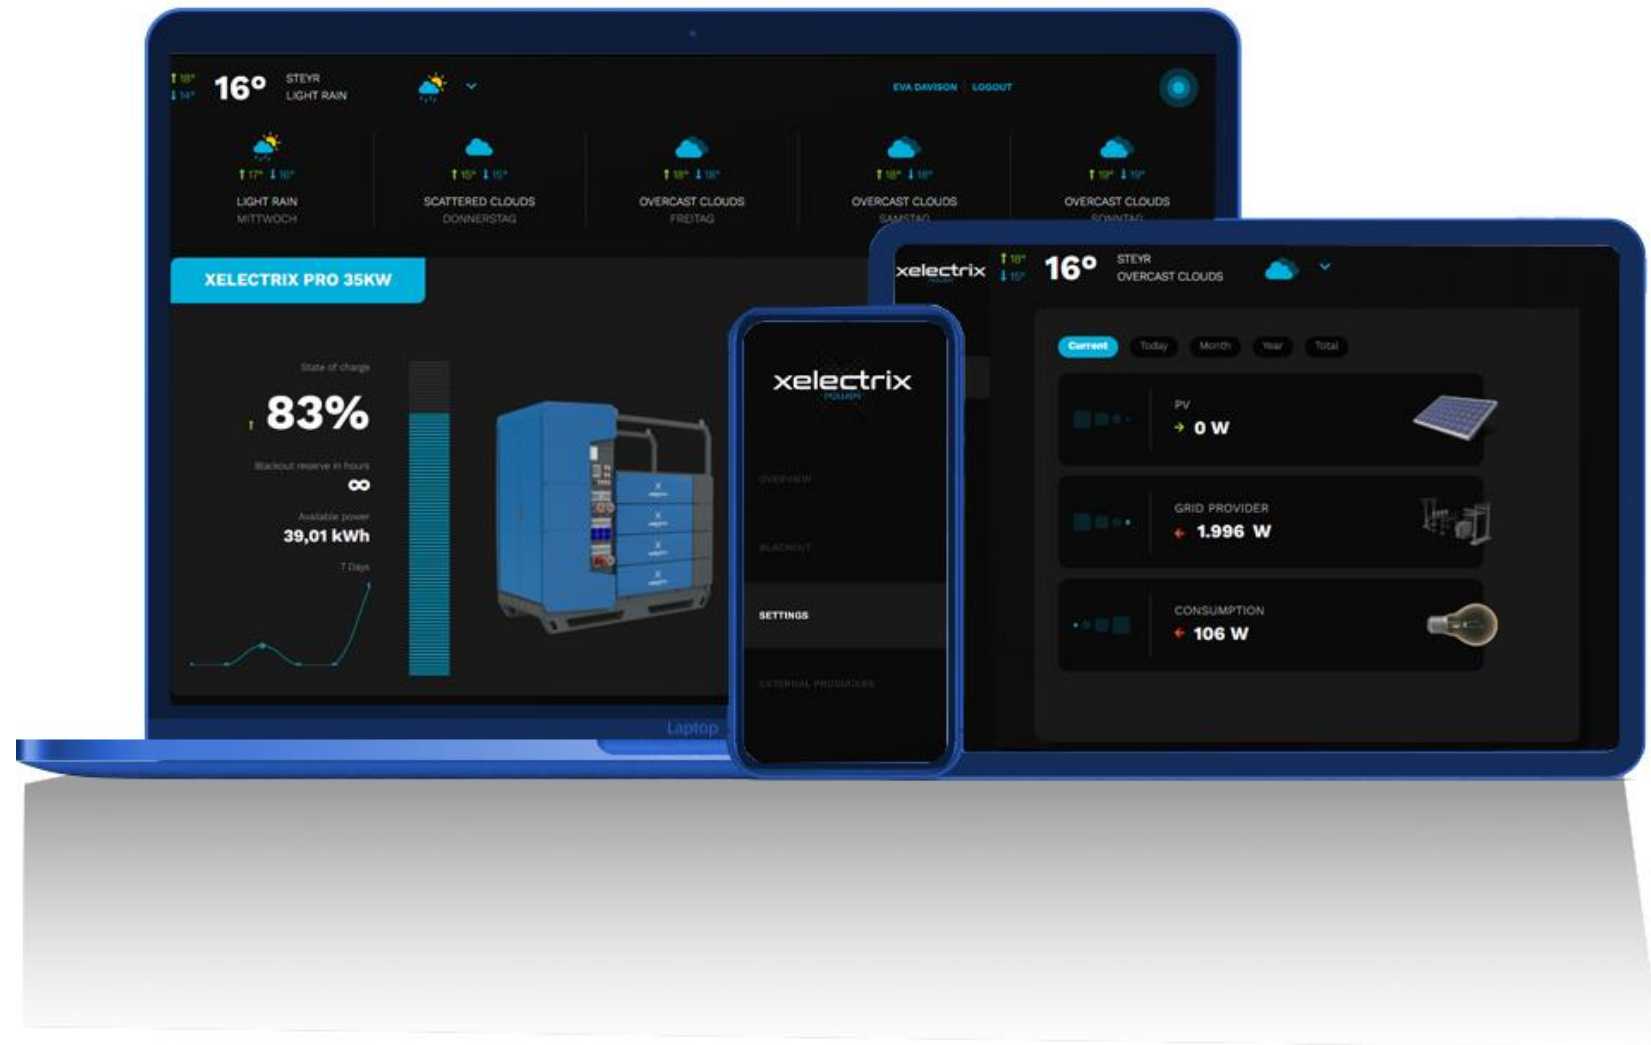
↑18° ↓14° 16° STEYR LIGHT RAIN

EVA DAVISON LOGOUT

↑17° ↓16° LIGHT RAIN MITTWOCH

↑15° ↓15° SCATTERED CLOUDS DONNERSTAG

↑18° ↓18° OVERCAST CLOUDS FREITAG

↑18° ↓18° OVERCAST CLOUDS SAMSTAG

↑19° ↓19° OVERCAST CLOUDS SONNTAG

XELECTRIX PRO 35KW

State of charge
83%

Blackout reserve in hours
∞

Available power
39,01 kWh

7 Days

Laptop

xelectrix

OVERVIEW

BLACKOUT

SETTINGS

EXTERNAL PRODUCERS

xelectrix ↑18° ↓15° 16° STEYR OVERCAST CLOUDS

Current Today Month Year Total

PV
→ 0 W

GRID PROVIDER
← 1.996 W

CONSUMPTION
← 106 W